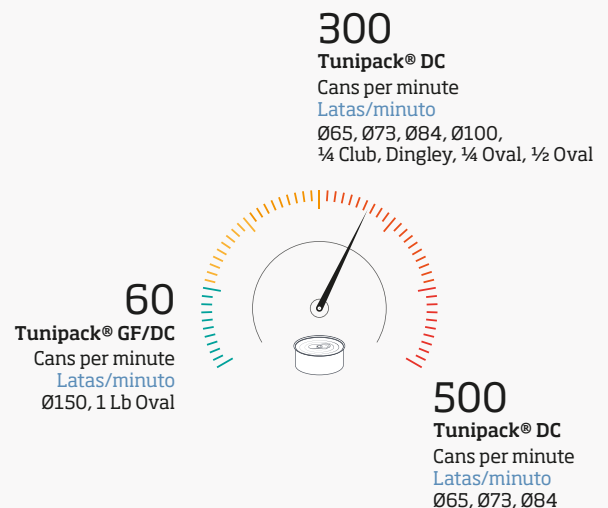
300
Tunipack® DC
Cans per minute
Latas/minuto
Ø65, Ø73, Ø84, Ø100, ¼ Club, Dingley, ¼ Oval, ½ Oval

60
Tunipack® GF/DC
Cans per minute
Latas/minuto
Ø150, 1 Lb Oval

500
Tunipack® DC
Cans per minute
Latas/minuto
Ø65, Ø73, Ø84